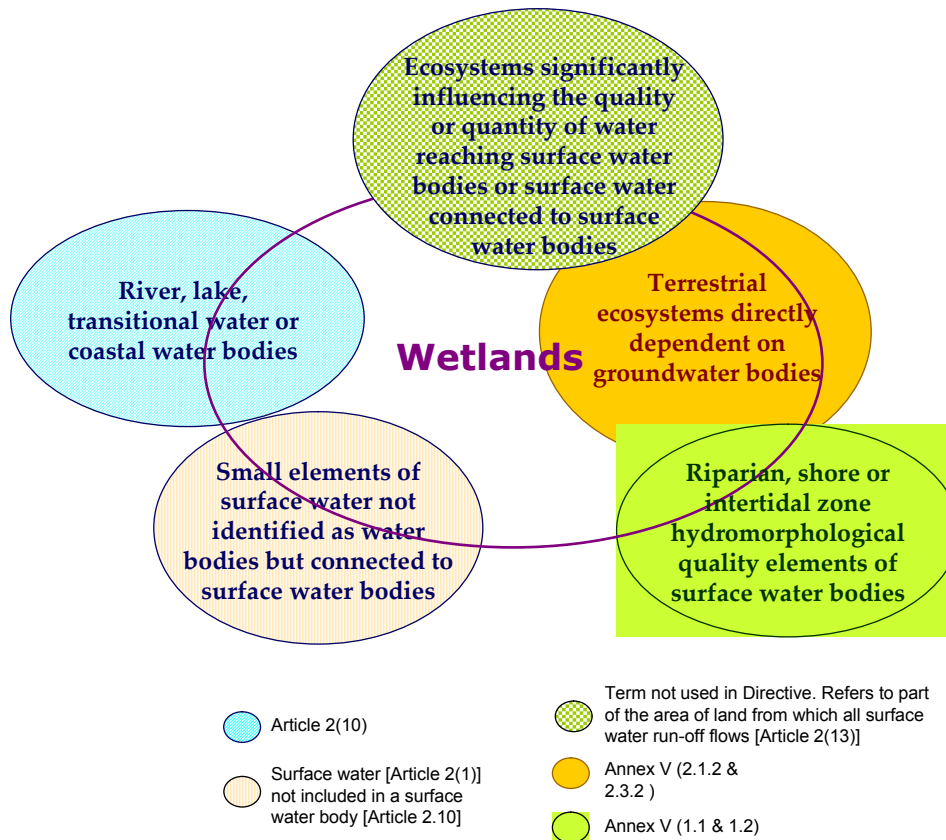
Ecosystems significantly influencing the quality or quantity of water reaching surface water bodies or surface water connected to surface water bodies

River, lake, transitional water or coastal water bodies

Wetlands

Terrestrial ecosystems directly dependent on groundwater bodies

Small elements of surface water not identified as water bodies but connected to surface water bodies

Riparian, shore or intertidal zone hydromorphological quality elements of surface water bodies

Article 2(10)

Surface water [Article 2(1)] not included in a surface water body [Article 2.10]

Term not used in Directive. Refers to part of the area of land from which all surface water run-off flows [Article 2(13)]

Annex V (2.1.2 & 2.3.2 )

Annex V (1.1 & 1.2)